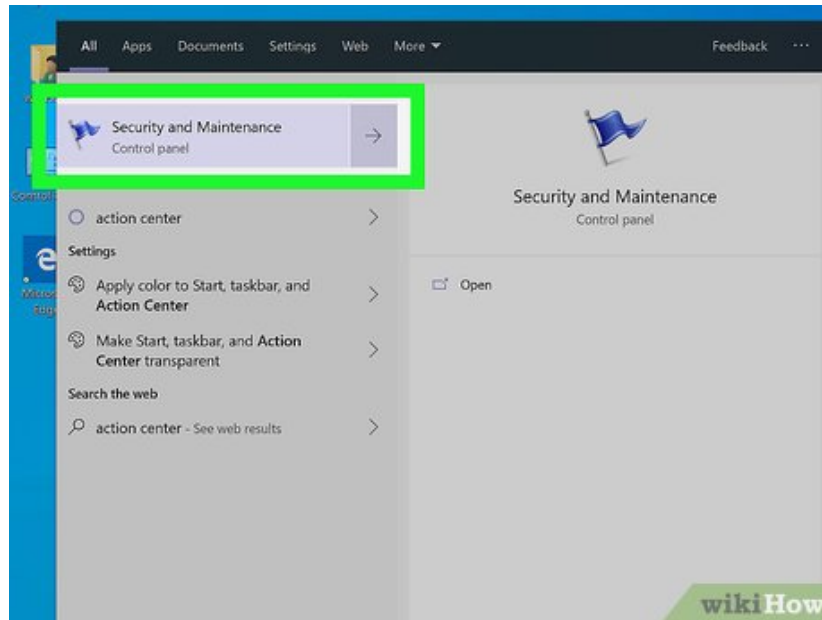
All Apps Documents Settings Web More ▾ Feedback ···

Security and Maintenance
Control panel

action center

Settings

Apply color to Start, taskbar, and Action Center

Make Start, taskbar, and Action Center transparent

Search the web

action center - See web results

Security and Maintenance
Control panel

Open

Control

Micro Edge

wikiHow